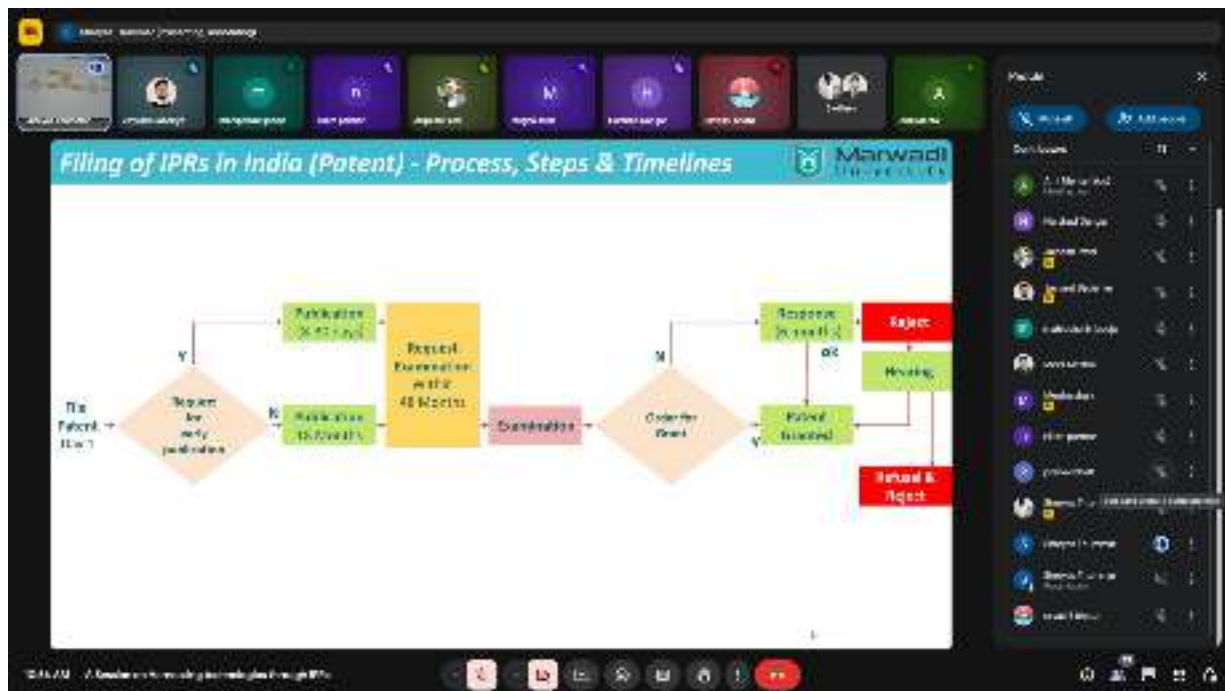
Filing of IPRs in India (Patent) - Process, Steps & Timelines

Marwadi University

File Patent (Form 1)

Request for early publication

Y

N

Publication (1-2 Month)

Publication 18 Month

Request Examination within 48 Months

Examination

Order for Grant

N

Y

Response (6 month)

Patent Granted

Reject

OR

Hearing

Refusal & Reject

People

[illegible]